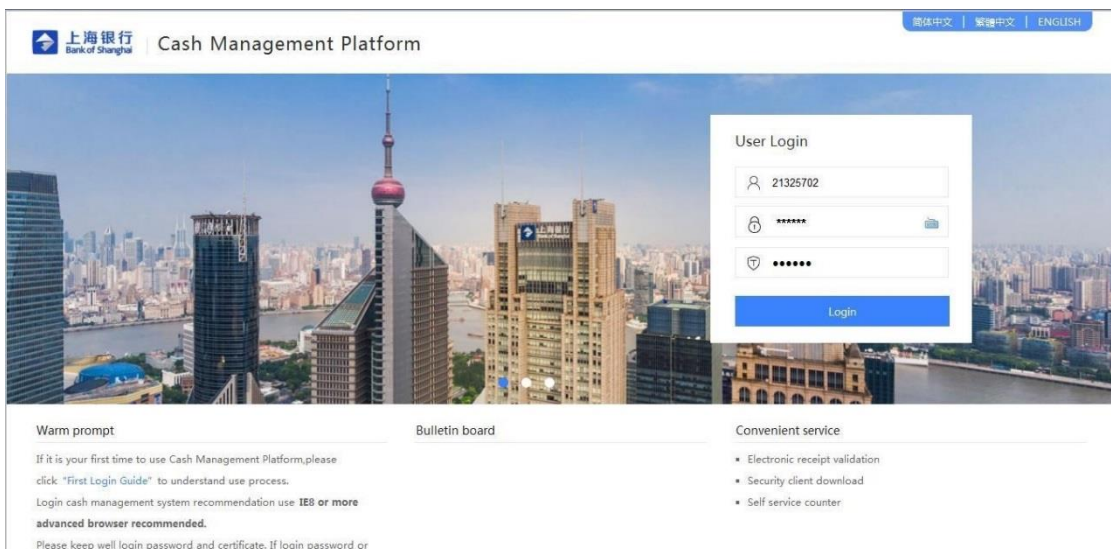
简体中文 | 繁體中文 | ENGLISH

上海银行 Bank of Shanghai | Cash Management Platform

上海银行

User Login

21325702

******

••••••

Login

Warm prompt

If it is your first time to use Cash Management Platform,please click "First Login Guide" to understand use process.

Login cash management system recommendation use **IE8 or more advanced browser recommended.**

Please keep well login password and certificate. If login password or

Bulletin board

Convenient service

• Electronic receipt validation
• Security client download
• Self service counter